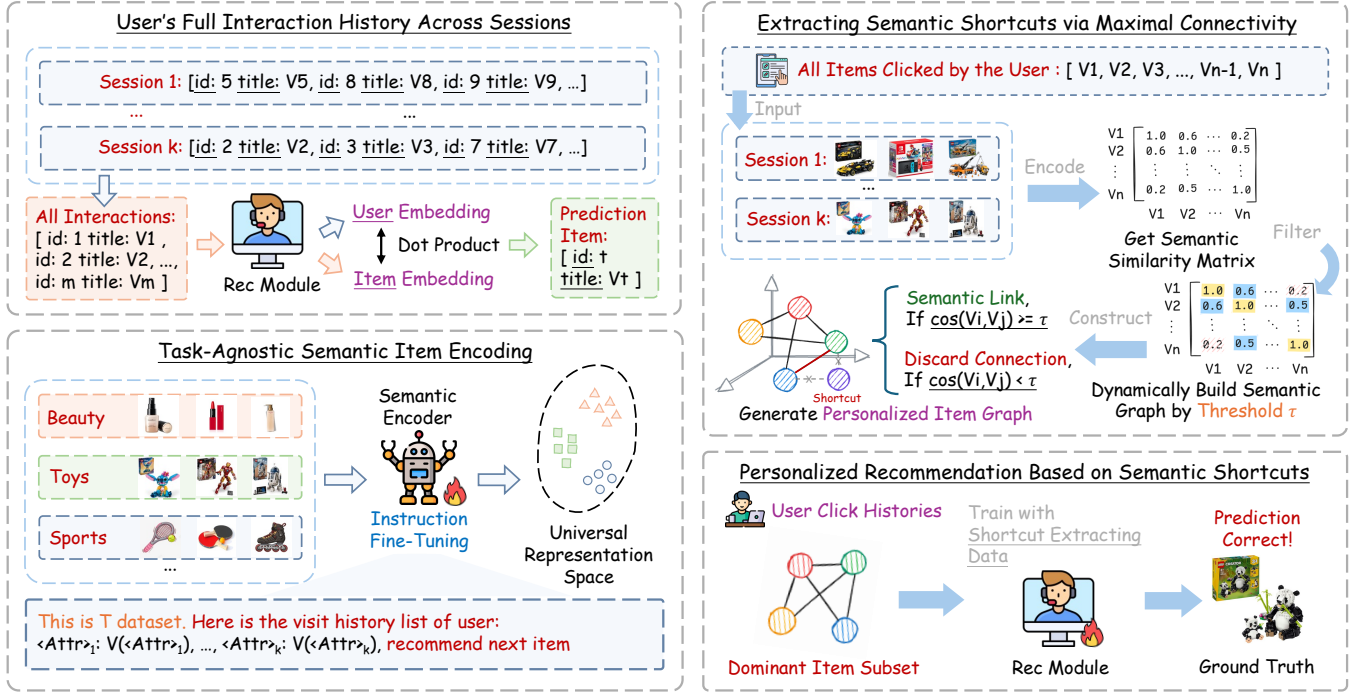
User's Full Interaction History Across Sessions

Session 1: [id: 5 title: V5, id: 8 title: V8, id: 9 title: V9, ...]

... ...

Session k: [id: 2 title: V2, id: 3 title: V3, id: 7 title: V7, ...]

All Interactions:
[ id: 1 title: V1 , id: 2 title: V2, ..., id: m title: Vm ]

Rec Module

User Embedding

Dot Product

Item Embedding

Prediction Item:
[ id: t title: Vt ]

Task-Agnostic Semantic Item Encoding

Beauty

Toys

Sports

...

Semantic Encoder

Instruction Fine-Tuning

Universal Representation Space

This is T dataset. Here is the visit history list of user:
<Attr>$_1$: V(<Attr>$_1$), ..., <Attr>$_k$: V(<Attr>$_k$), recommend next item

Extracting Semantic Shortcuts via Maximal Connectivity

All Items Clicked by the User : [ V1, V2, V3, ..., Vn-1, Vn ]

Input

Session 1:

...

Session k:

Encode

V1
V2
⋮
Vn

1.0 0.6 ⋯ 0.2
0.6 1.0 ⋯ 0.5
⋮ ⋮ ⋱ ⋮
0.2 0.5 ⋯ 1.0

V1 V2 ⋯ Vn

Get Semantic Similarity Matrix

Filter

V1
V2
⋮
Vn

1.0 0.6 ⋯ 0.2
0.6 1.0 ⋯ 0.5
⋮ ⋮ ⋱ ⋮
0.2 0.5 ⋯ 1.0

V1 V2 ⋯ Vn

Construct

Semantic Link,
If cos(Vi,Vj) >= $\tau$

Discard Connection,
If cos(Vi,Vj) < $\tau$

Shortcut

Generate Personalized Item Graph

Dynamically Build Semantic Graph by Threshold $\tau$

Personalized Recommendation Based on Semantic Shortcuts

User Click Histories

Train with Shortcut Extracting Data

Prediction Correct!

Dominant Item Subset

Rec Module

Ground Truth